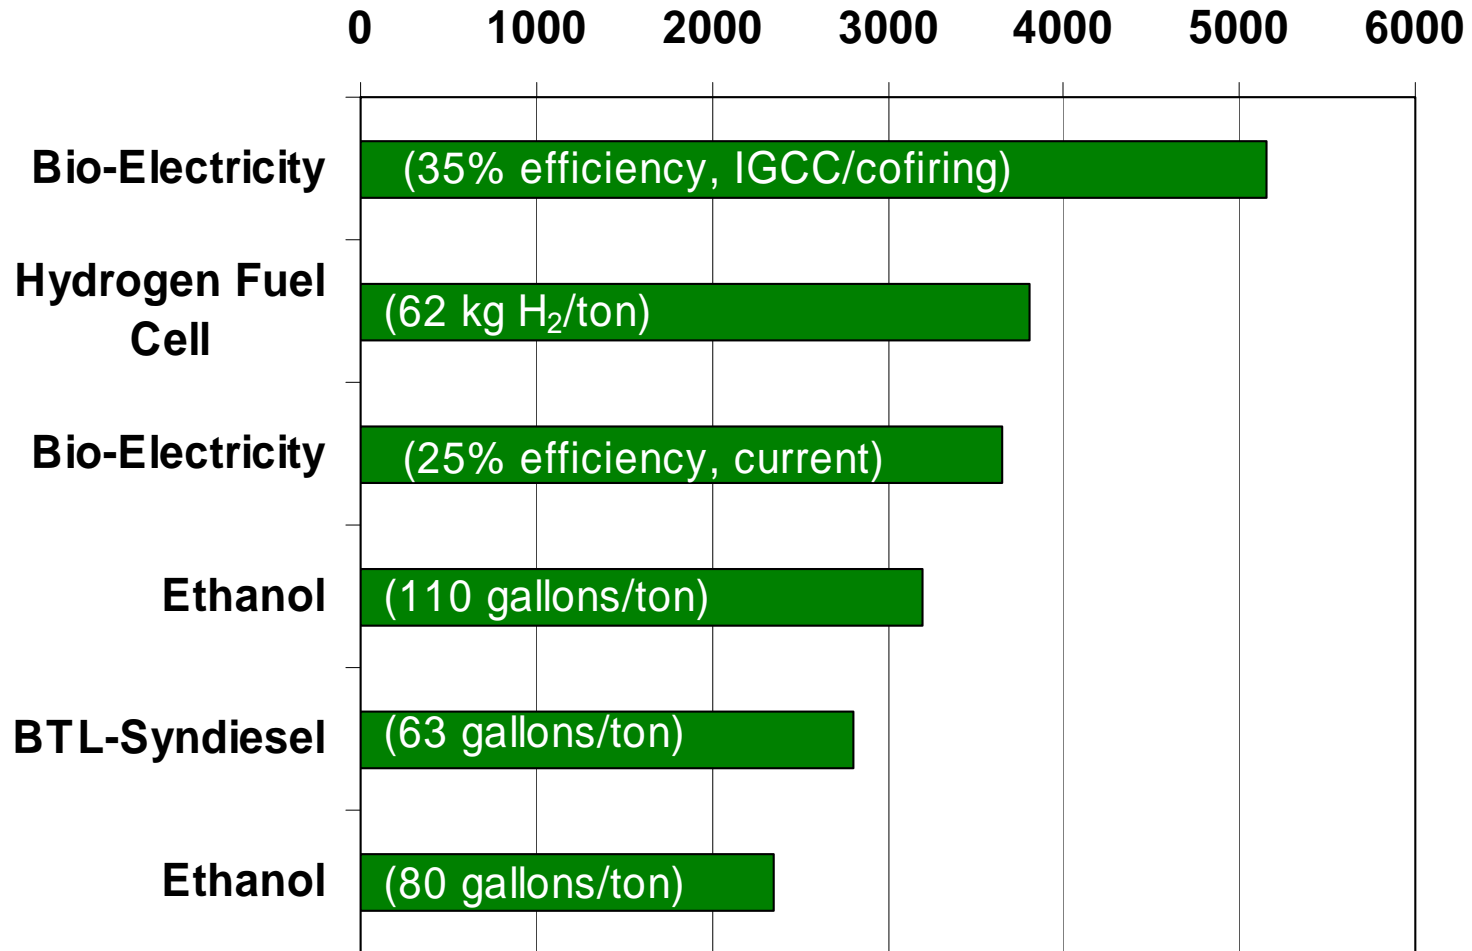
0 1000 2000 3000 4000 5000 6000

Bio-Electricity (35% efficiency, IGCC/cofiring)

Hydrogen Fuel Cell (62 kg $H_2$/ton)

Bio-Electricity (25% efficiency, current)

Ethanol (110 gallons/ton)

BTL-Syndiesel (63 gallons/ton)

Ethanol (80 gallons/ton)